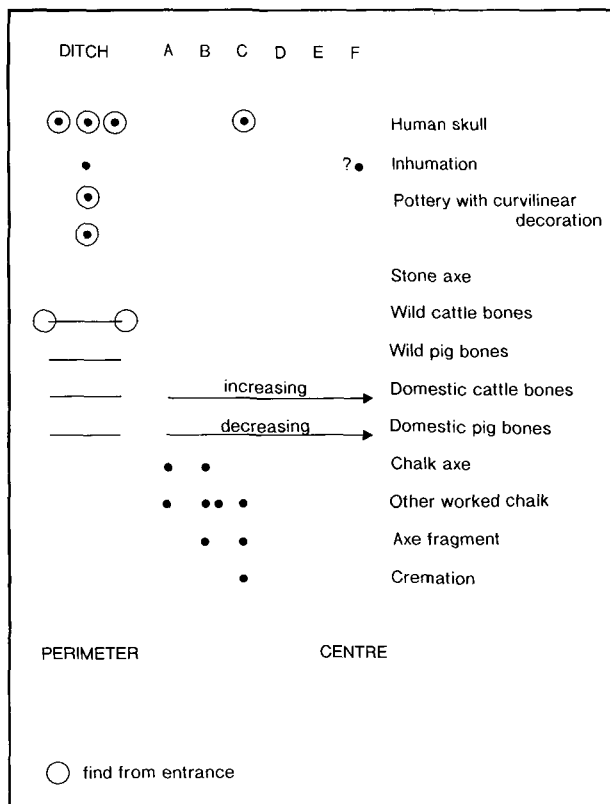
DITCH A B C D E F

Human skull

? Inhumation

Pottery with curvilinear decoration

Stone axe

Wild cattle bones

Wild pig bones

increasing Domestic cattle bones

decreasing Domestic pig bones

Chalk axe

Other worked chalk

Axe fragment

Cremation

PERIMETER CENTRE

find from entrance